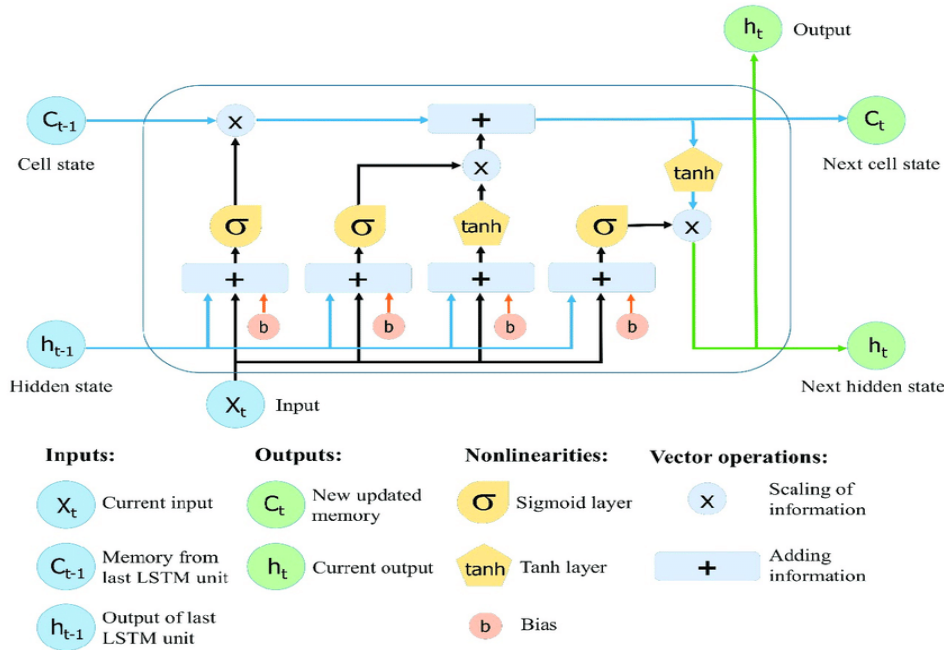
$h_t$ Output

$C_{t-1}$

Cell state

×

+

$C_t$

Next cell state

×

tanh

σ

σ

tanh

σ

×

+

+

+

+

b

b

b

b

$h_{t-1}$

Hidden state

$h_t$

Next hidden state

$X_t$ Input

**Inputs:**

$X_t$ Current input

$C_{t-1}$ Memory from last LSTM unit

$h_{t-1}$ Output of last LSTM unit

**Outputs:**

$C_t$ New updated memory

$h_t$ Current output

**Nonlinearities:**

σ Sigmoid layer

tanh Tanh layer

b Bias

**Vector operations:**

× Scaling of information

+ Adding information